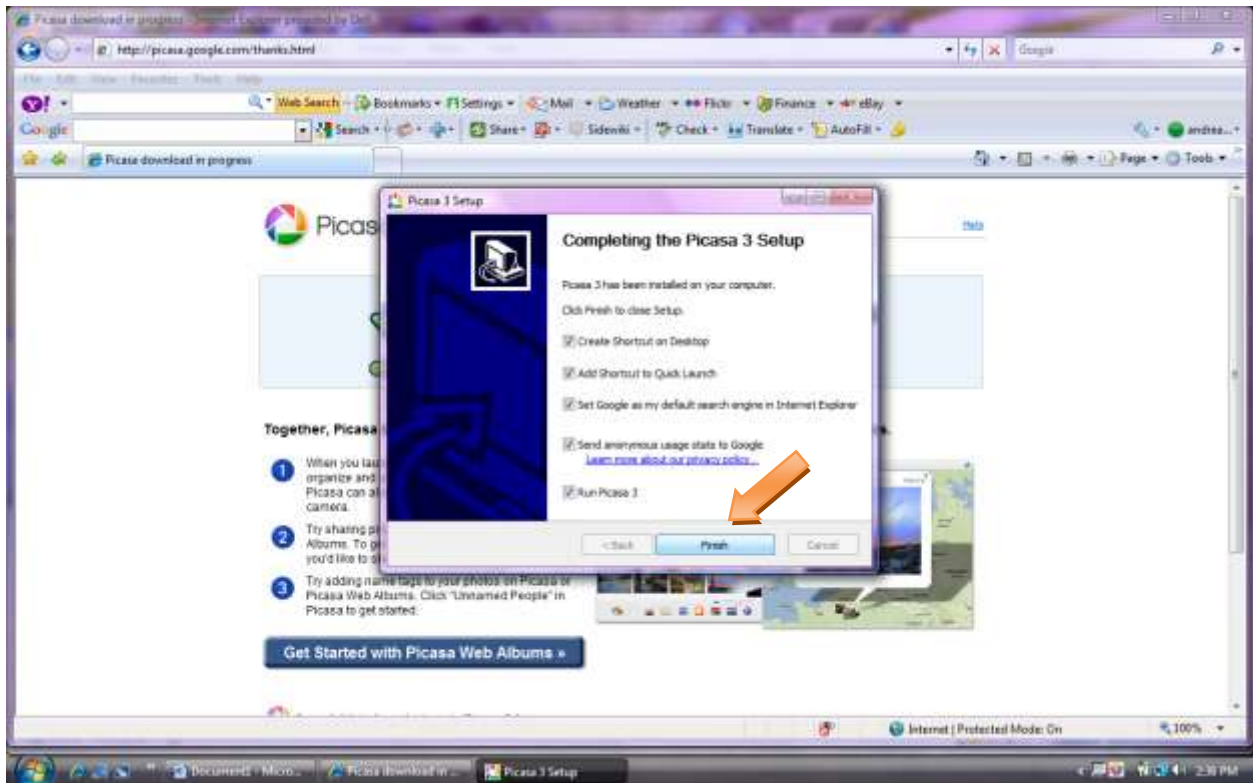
Picasa download in progress - Internet Explorer provided by Dell

http://picasa.google.com/thanks.html

Google

File Edit View Favorites Tools Help

Web Search Bookmarks Settings Mail Weather Flickr Finance eBay

Google Search Share Sidewiki Check Translate AutoFill andrea...

Picasa download in progress

Page Tools

Picasa

Help

Together, Picasa

1 When you lau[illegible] organize and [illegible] Picasa can al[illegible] camera.

2 Try sharing p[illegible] Albums. To g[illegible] you'd like to s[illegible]

3 Try adding name tags to your photos on Picasa or Picasa Web Albums. Click "Unnamed People" in Picasa to get started.

Get Started with Picasa Web Albums »

Picasa 3 Setup

Completing the Picasa 3 Setup

Picasa 3 has been installed on your computer.

Click Finish to close Setup.

Create Shortcut on Desktop

Add Shortcut to Quick Launch

Set Google as my default search engine in Internet Explorer

Send anonymous usage stats to Google
Learn more about our privacy policy...

Run Picasa 3

< Back Finish Cancel

Internet | Protected Mode: On

100%

Document1 - Micro... Picasa download in ... Picasa 3 Setup

2:30 PM